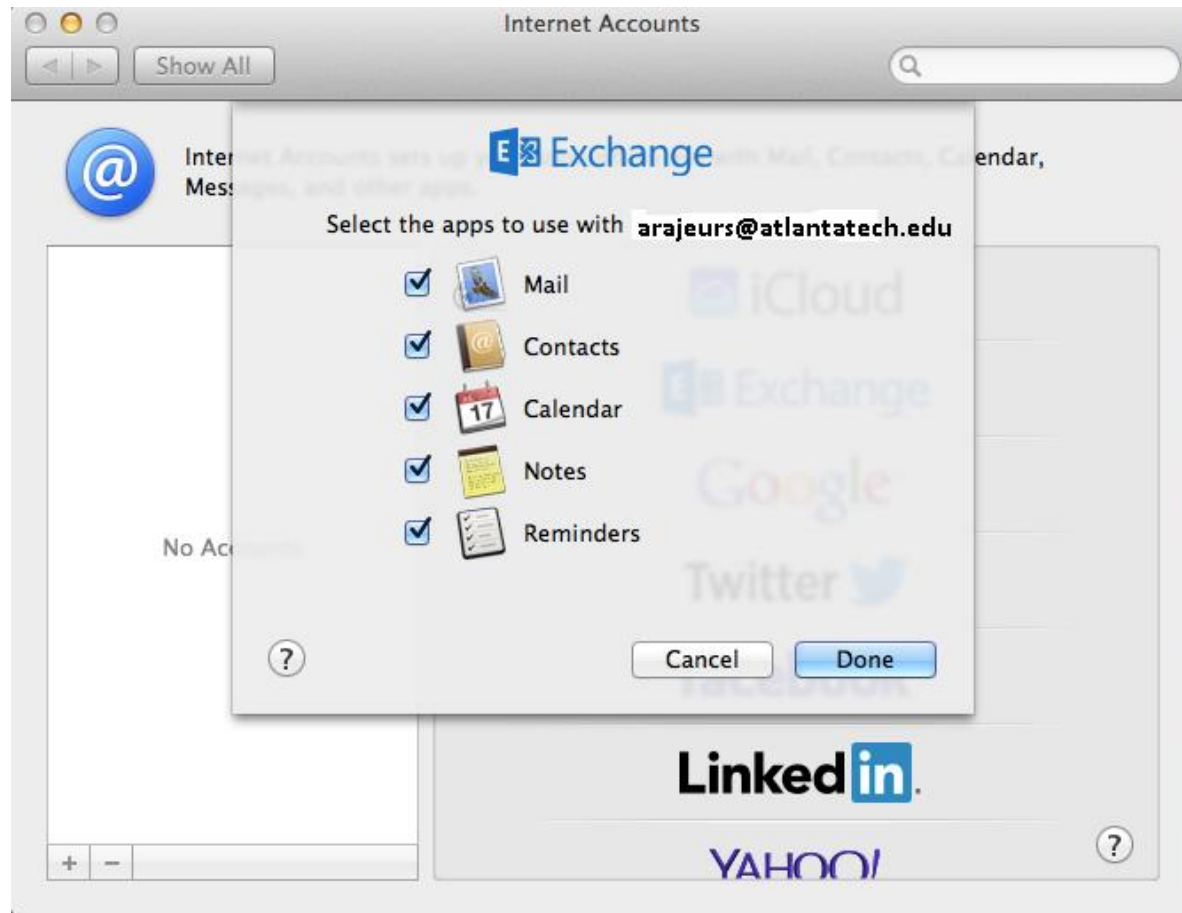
Internet Accounts

Show All

Inter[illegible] Accounts sets up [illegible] with Mail, Contacts, Calendar, Mes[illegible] and other apps.

Exchange

Select the apps to use with arajeurs@atlantatech.edu

Mail

Contacts

17

Calendar

Notes

Reminders

No Ac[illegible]

iCloud

Exchange

Google

Twitter

Facebook

?

Cancel

Done

LinkedIn.

YAHOO!

?

+ −